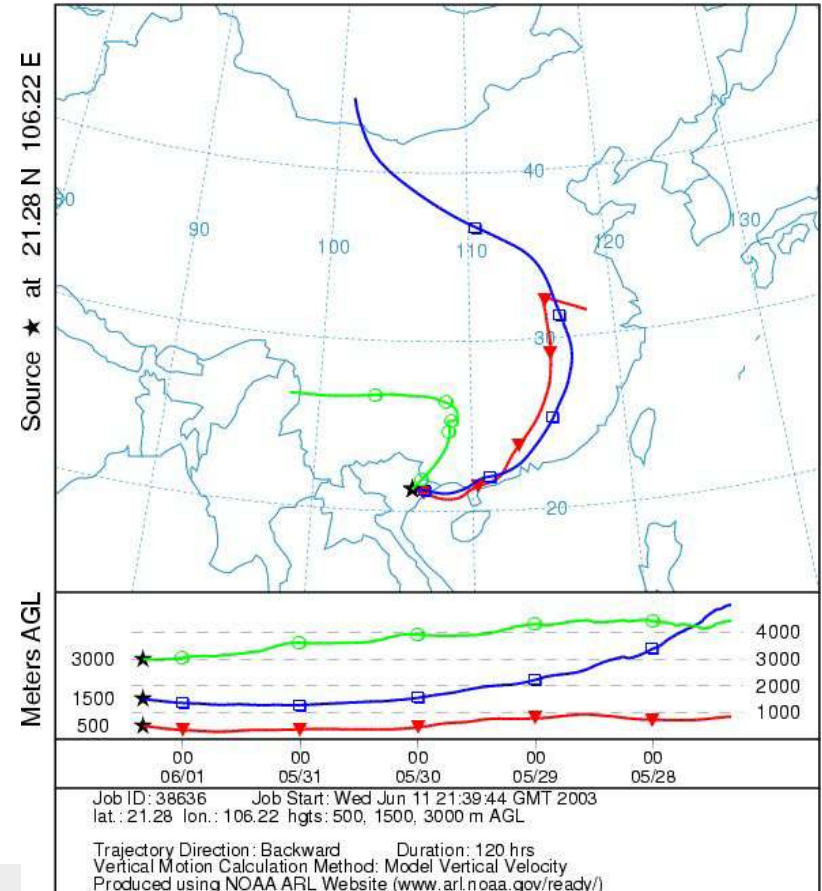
Source ★ at 21.28 N 106.22 E

40
80
90
100
110
120
130
30
20

Meters AGL

3000
1500
500

4000
3000
2000
1000

00
06/01
00
05/31
00
05/30
00
05/29
00
05/28

Job ID: 38636 Job Start: Wed Jun 11 21:39:44 GMT 2003
lat.: 21.28 lon.: 106.22 hgts: 500, 1500, 3000 m AGL

Trajectory Direction: Backward Duration: 120 hrs
Vertical Motion Calculation Method: Model Vertical Velocity
Produced using NOAA ARL Website (www.arl.noaa.gov/ready/)